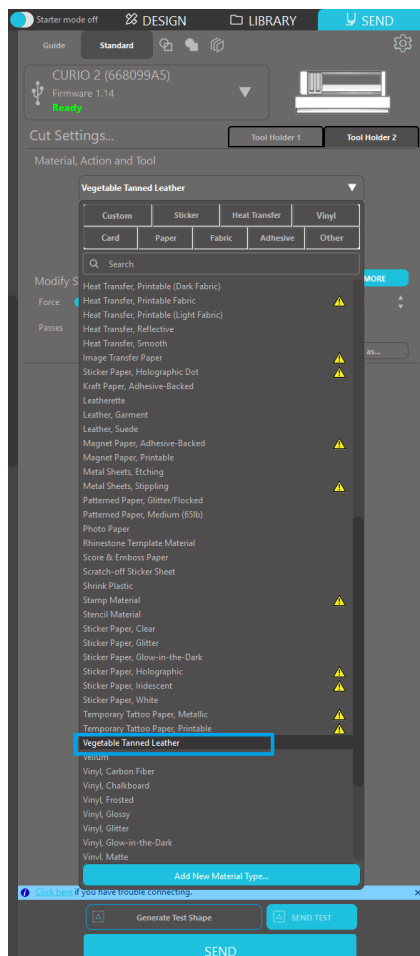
Starter mode off DESIGN LIBRARY SEND

Guide Standard

CURIO 2 (668099A5)
Firmware 1.14
Ready

Cut Settings...

Tool Holder 1 Tool Holder 2

Material, Action and Tool

Vegetable Tanned Leather

| Custom | Sticker | Heat Transfer | Vinyl |
|---|---|---|---|
| Card | Paper | Fabric | Adhesive | Other |

Search

Modify S
Force
Passes

MORE

as...

Heat Transfer, Printable (Dark Fabric)
Heat Transfer, Printable Fabric
Heat Transfer, Printable (Light Fabric)
Heat Transfer, Reflective
Heat Transfer, Smooth
Image Transfer Paper
Sticker Paper, Holographic Dot
Kraft Paper, Adhesive-Backed
Leatherette
Leather, Garment
Leather, Suede
Magnet Paper, Adhesive-Backed
Magnet Paper, Printable
Metal Sheets, Etching
Metal Sheets, Stippling
Patterned Paper, Glitter/Flocked
Patterned Paper, Medium (65lb)
Photo Paper
Rhinestone Template Material
Score & Emboss Paper
Scratch-off Sticker Sheet
Shrink Plastic
Stamp Material
Stencil Material
Sticker Paper, Clear
Sticker Paper, Glitter
Sticker Paper, Glow-in-the-Dark
Sticker Paper, Holographic
Sticker Paper, Iridescent
Sticker Paper, White
Temporary Tattoo Paper, Metallic
Temporary Tattoo Paper, Printable
Vegetable Tanned Leather
Vellum
Vinyl, Carbon Fiber
Vinyl, Chalkboard
Vinyl, Frosted
Vinyl, Glossy
Vinyl, Glitter
Vinyl, Glow-in-the-Dark
Vinyl, Matte

Add New Material Type...

Click here if you have trouble connecting.

Generate Test Shape SEND TEST

SEND